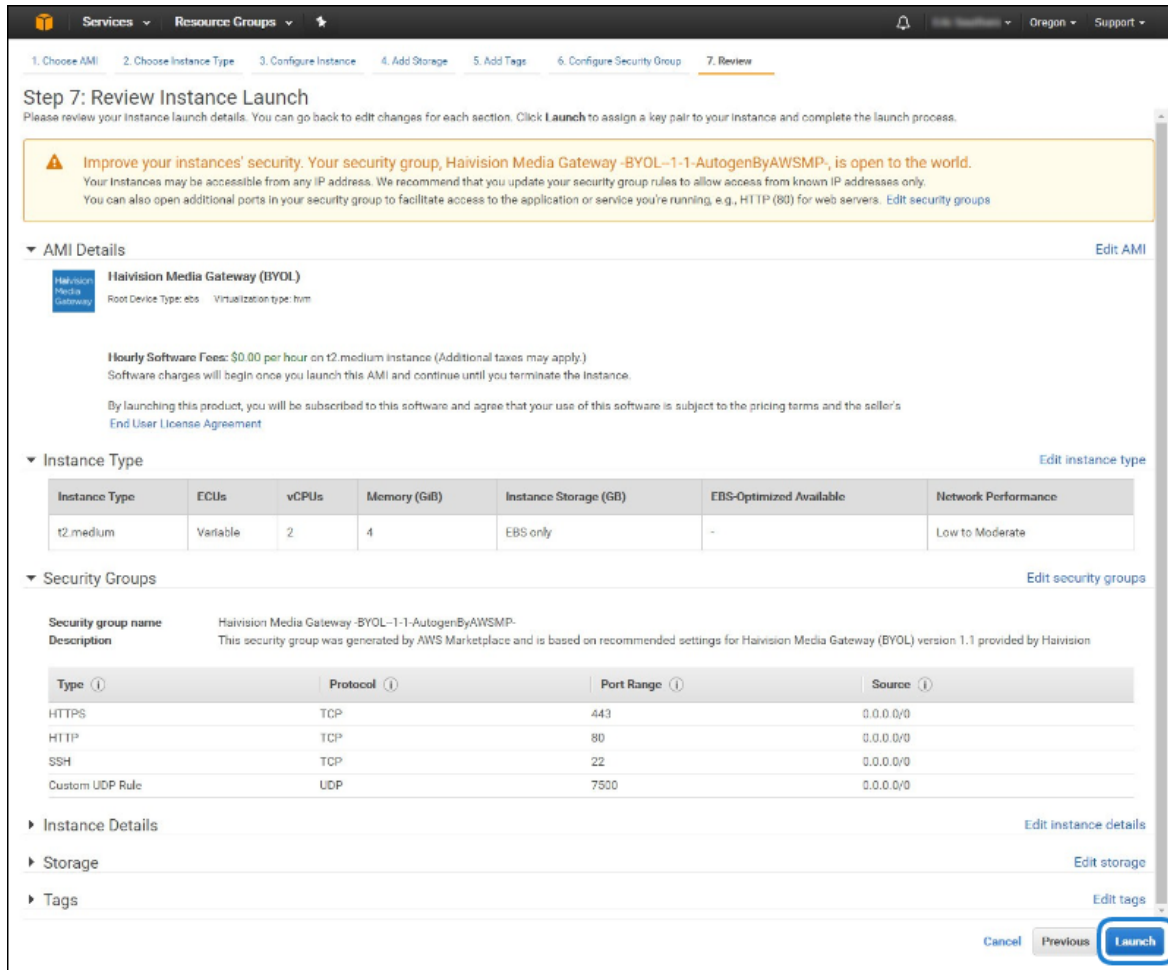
Services ▾ Resource Groups ▾

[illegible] ▾ Oregon ▾ Support ▾

1. Choose AMI 2. Choose Instance Type 3. Configure Instance 4. Add Storage 5. Add Tags 6. Configure Security Group 7. Review

Step 7: Review Instance Launch

Please review your instance launch details. You can go back to edit changes for each section. Click **Launch** to assign a key pair to your instance and complete the launch process.

Improve your instances' security. Your security group, Haivision Media Gateway -BYOL--1-1-AutogenByAWSMP-, is open to the world.
Your instances may be accessible from any IP address. We recommend that you update your security group rules to allow access from known IP addresses only.
You can also open additional ports in your security group to facilitate access to the application or service you're running, e.g., HTTP (80) for web servers. Edit security groups

▾ AMI Details

Edit AMI

Haivision Media Gateway

Haivision Media Gateway (BYOL)
Root Device Type: ebs Virtualization type: hvm

Hourly Software Fees: $0.00 per hour on t2.medium instance (Additional taxes may apply.)
Software charges will begin once you launch this AMI and continue until you terminate the instance.

By launching this product, you will be subscribed to this software and agree that your use of this software is subject to the pricing terms and the seller's
End User License Agreement

▾ Instance Type

Edit instance type

| Instance Type | ECUs | vCPUs | Memory (GiB) | Instance Storage (GB) | EBS-Optimized Available | Network Performance |
|---|---|---|---|---|---|---|
| t2.medium | Variable | 2 | 4 | EBS only | - | Low to Moderate |

▾ Security Groups

Edit security groups

Security group name Haivision Media Gateway -BYOL--1-1-AutogenByAWSMP-
Description This security group was generated by AWS Marketplace and is based on recommended settings for Haivision Media Gateway (BYOL) version 1.1 provided by Haivision

| Type ⓘ | Protocol ⓘ | Port Range ⓘ | Source ⓘ |
|---|---|---|---|
| HTTPS | TCP | 443 | 0.0.0.0/0 |
| HTTP | TCP | 80 | 0.0.0.0/0 |
| SSH | TCP | 22 | 0.0.0.0/0 |
| Custom UDP Rule | UDP | 7500 | 0.0.0.0/0 |

▸ Instance Details

Edit instance details

▸ Storage

Edit storage

▸ Tags

Edit tags

Cancel Previous Launch